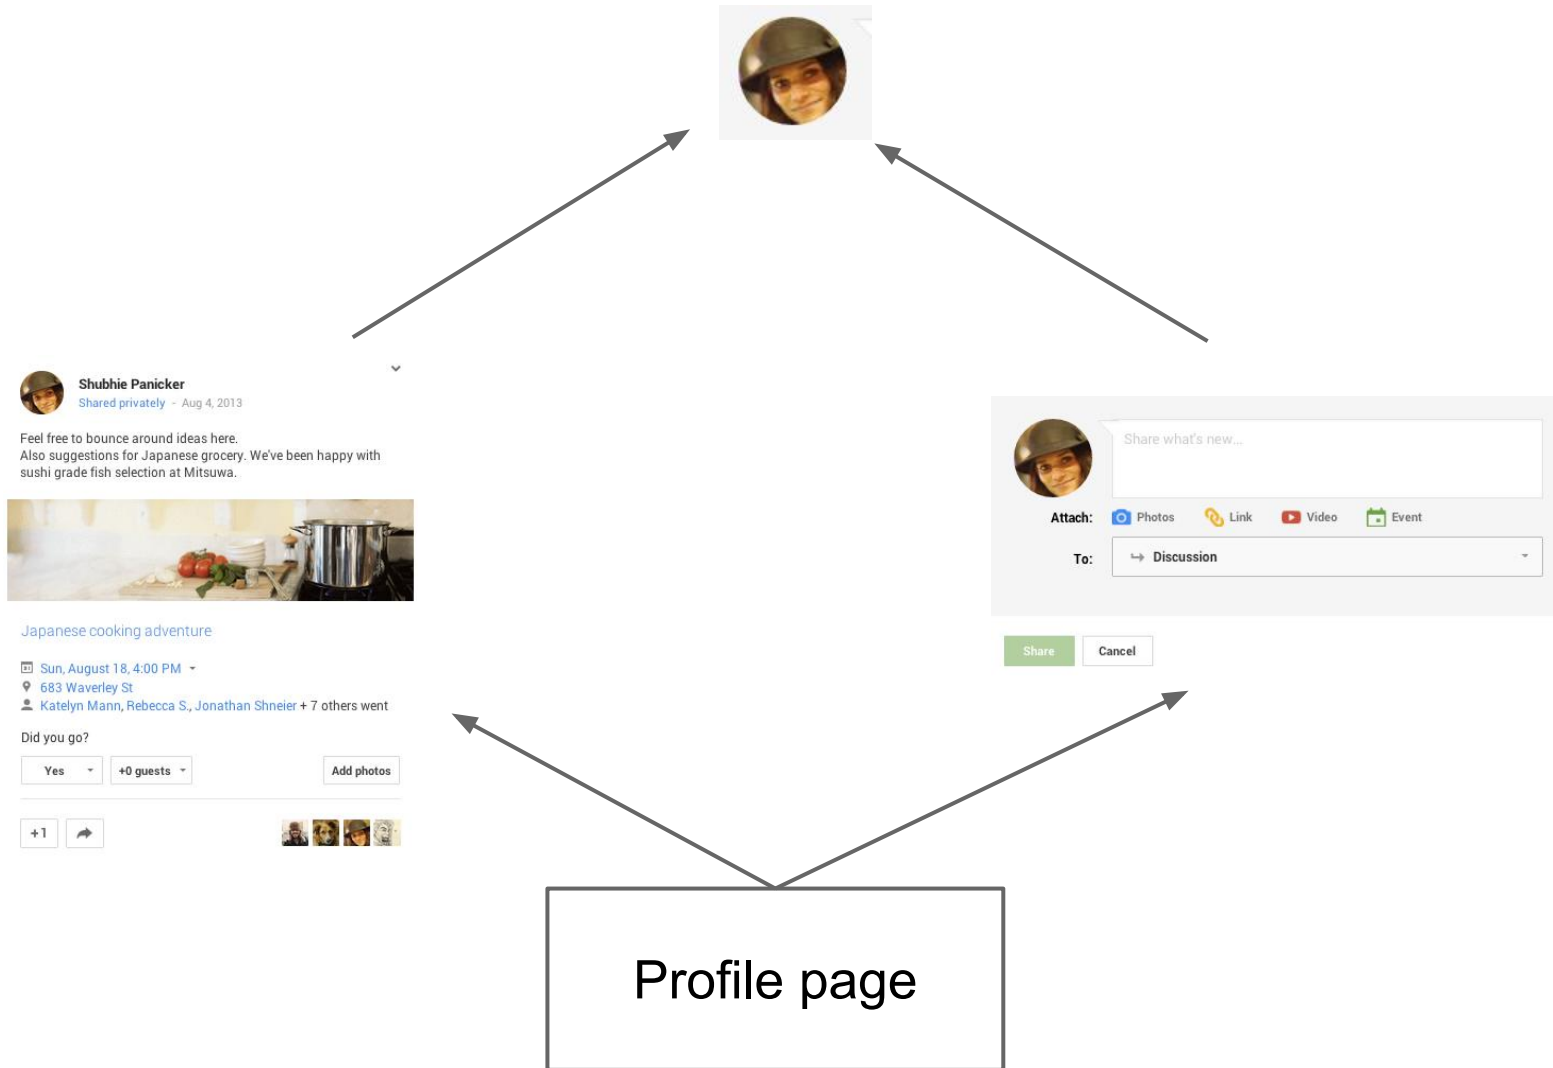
Shubhie Panicker
Shared privately - Aug 4, 2013

Feel free to bounce around ideas here.
Also suggestions for Japanese grocery. We've been happy with sushi grade fish selection at Mitsuwa.

Japanese cooking adventure

Sun, August 18, 4:00 PM
683 Waverley St
Katelyn Mann, Rebecca S., Jonathan Shneier + 7 others went

Did you go?

Yes
+0 guests
Add photos

+1

Share what's new...

Attach: Photos Link Video Event

To: Discussion

Share
Cancel

Profile page